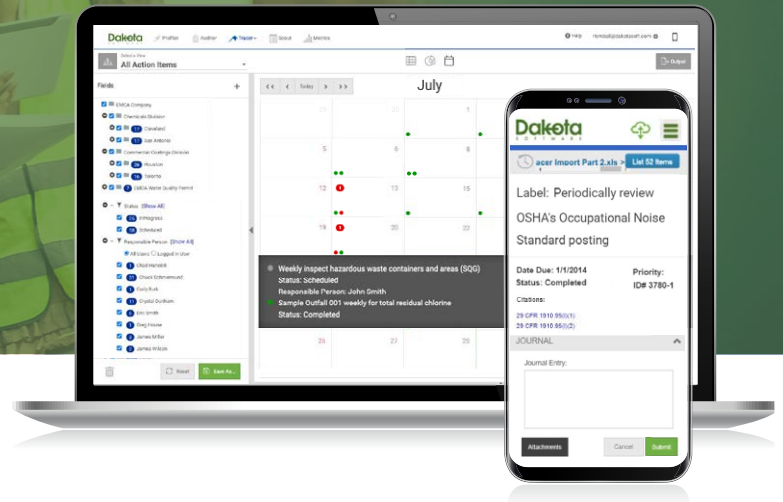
Dakota Profiler Auditor Tracker Scout Metrics Help

Select a View
All Action Items

Output

Fields

EMCA Company
Chemicals Division
Cleveland
San Antonio
Commercial Coatings Division
Houston
Toronto
OSHA Water Quality Permit

Status (Show All)
InProgress
Scheduled
Responsible Person (Show All)
All Users Logged in User
Elliott Hendrick
Chuck Schimmelpfennig
Emily Rusk
Crystal Dunham
Eric Smith
Greg House
James Miller
James Wilson

Reset Save As...

Today

July

29 30 1 2
5 6 7 8
12 13 14 15
19 20 21 22
26 27 28 29

Weekly inspect hazardous waste containers and areas (SQG)
Status: Scheduled
Responsible Person: John Smith
Sample Outfall 001 weekly for total residual chlorine
Status: Completed

Dakota SOFTWARE

acer Import Part 2.xls > List 52 Items

Label: Periodically review OSHA's Occupational Noise Standard posting

Date Due: 1/1/2014
Status: Completed

Priority:
ID# 3780-1

Citations:
29 CFR 1910.95(i)(1)
29 CFR 1910.95(i)(2)

JOURNAL

Journal Entry:

Attachments Cancel Submit